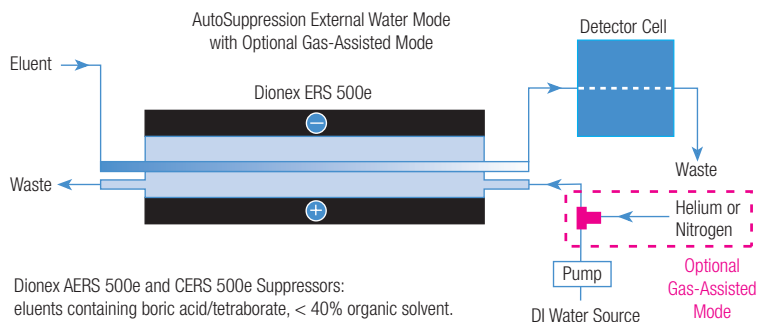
AutoSuppression External Water Mode
with Optional Gas-Assisted Mode

Detector Cell

Eluent

Dionex ERS 500e

Waste

Waste

Helium or Nitrogen

Pump

Optional Gas-Assisted Mode

DI Water Source

Dionex AERS 500e and CERS 500e Suppressors:
eluents containing boric acid/tetraborate, < 40% organic solvent.